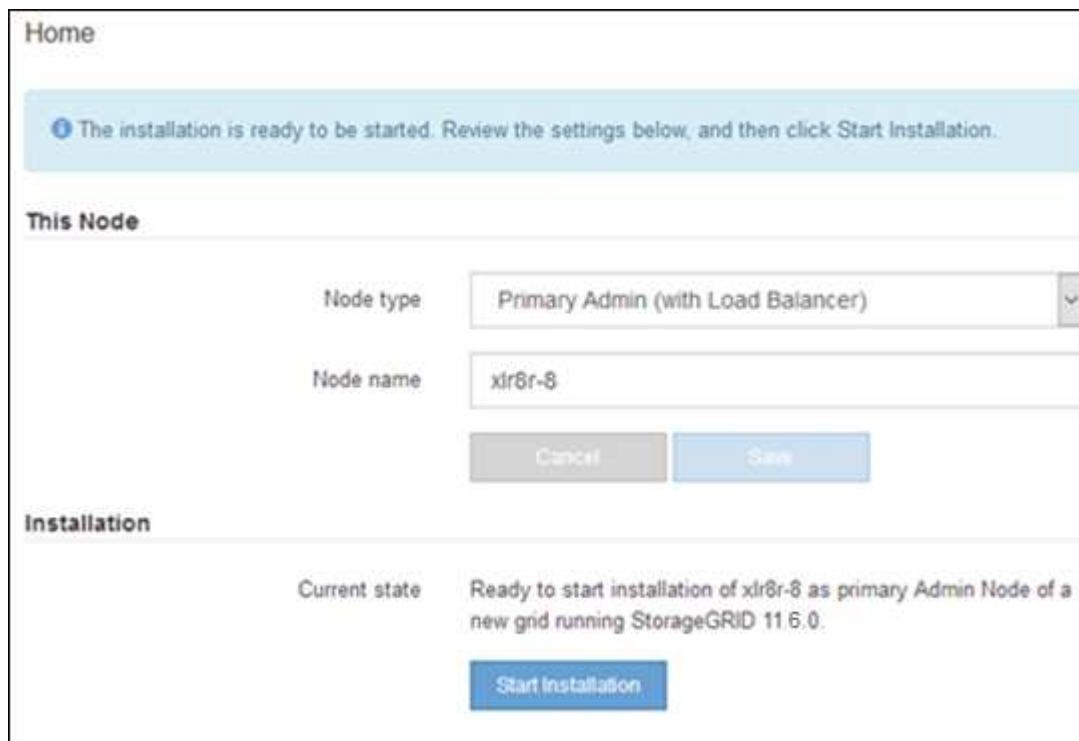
Home

The installation is ready to be started. Review the settings below, and then click Start Installation.

This Node

Node type Primary Admin (with Load Balancer)

Node name xlr8r-8

Cancel Save

Installation

Current state Ready to start installation of xlr8r-8 as primary Admin Node of a new grid running StorageGRID 11.6.0.

Start Installation